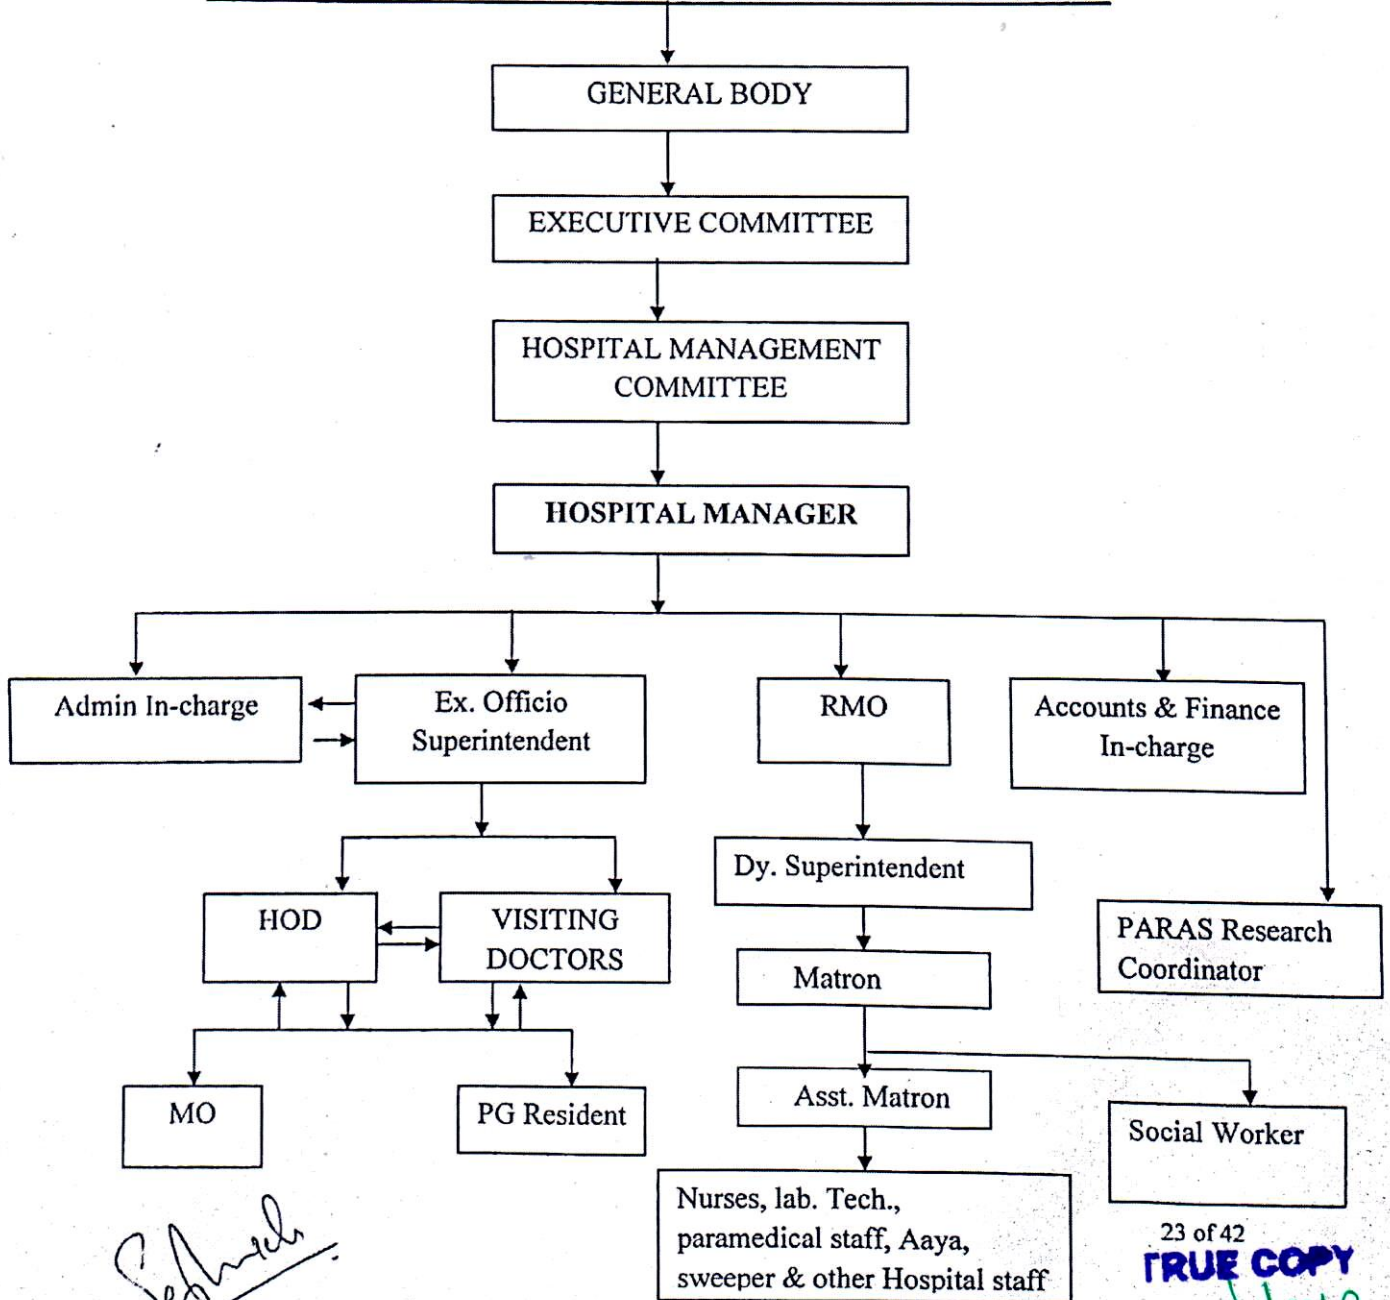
GENERAL BODY

EXECUTIVE COMMITTEE

HOSPITAL MANAGEMENT COMMITTEE

HOSPITAL MANAGER

Admin In-charge

Ex. Officio Superintendent

RMO

Accounts & Finance In-charge

Dy. Superintendent

PARAS Research Coordinator

HOD

VISITING DOCTORS

Matron

MO

PG Resident

Asst. Matron

Social Worker

Nurses, lab. Tech., paramedical staff, Aaya, sweeper & other Hospital staff

23 of 42

TRUE COPY